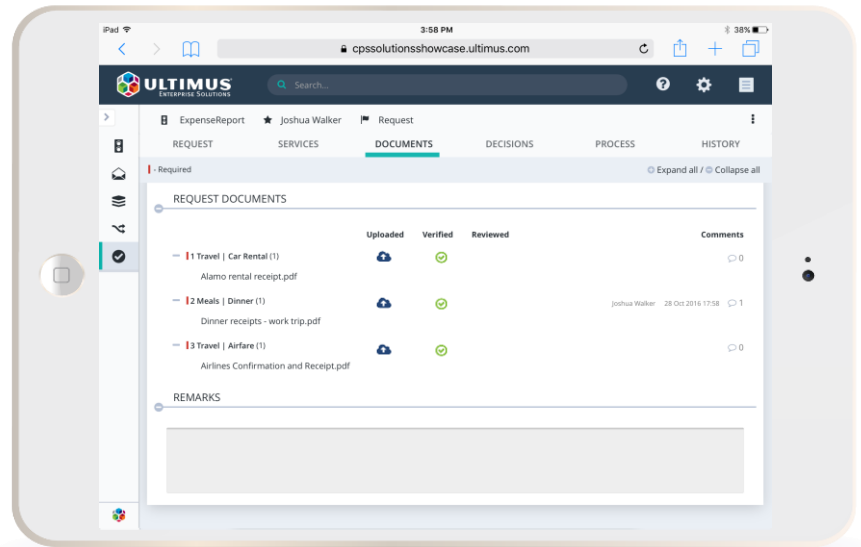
iPad
3:58 PM
38%
cpssolutionsshowcase.ultimus.com

ULTIMUS
ENTERPRISE SOLUTIONS
Search...

ExpenseReport Joshua Walker Request

REQUEST SERVICES DOCUMENTS DECISIONS PROCESS HISTORY

- Required
Expand all / Collapse all

REQUEST DOCUMENTS

| | Uploaded | Verified | Reviewed | | Comments |
|---|---|---|---|---|---|
| 1 Travel \| Car Rental (1) | | | | | 0 |
| Alamo rental receipt.pdf | | | | | |
| 2 Meals \| Dinner (1) | | | | Joshua Walker 28 Oct 2016 17:58 | 1 |
| Dinner receipts - work trip.pdf | | | | | |
| 3 Travel \| Airfare (1) | | | | | 0 |
| Airlines Confirmation and Receipt.pdf | | | | | |

REMARKS